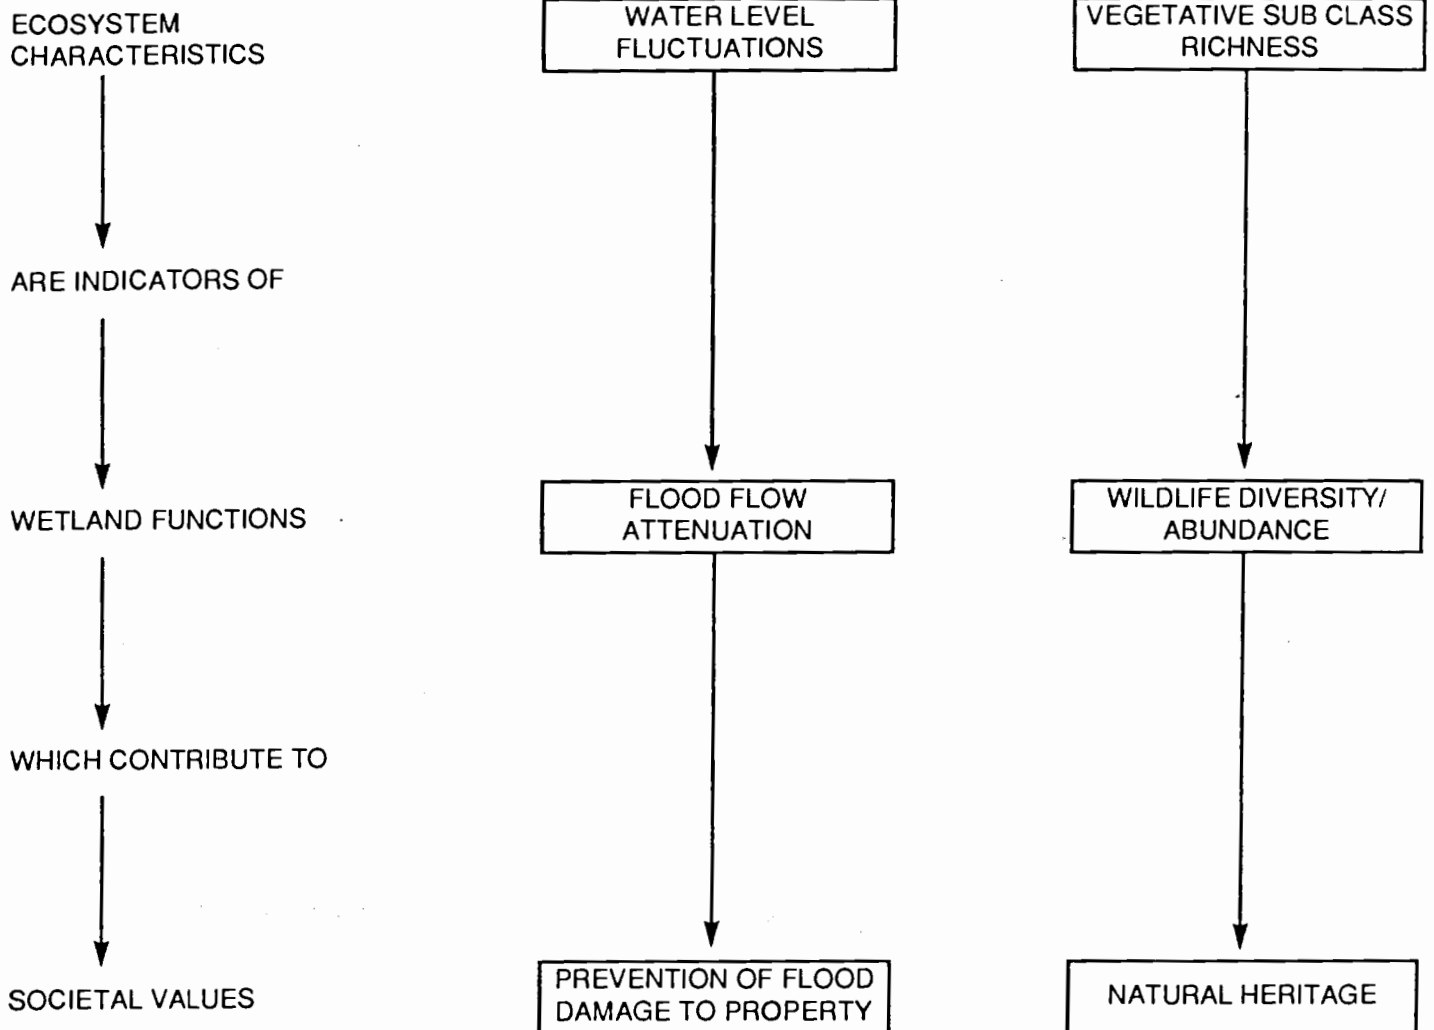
ECOSYSTEM CHARACTERISTICS

WATER LEVEL FLUCTUATIONS

VEGETATIVE SUB CLASS RICHNESS

ARE INDICATORS OF

WETLAND FUNCTIONS

FLOOD FLOW ATTENUATION

WILDLIFE DIVERSITY/ ABUNDANCE

WHICH CONTRIBUTE TO

SOCIETAL VALUES

PREVENTION OF FLOOD DAMAGE TO PROPERTY

NATURAL HERITAGE